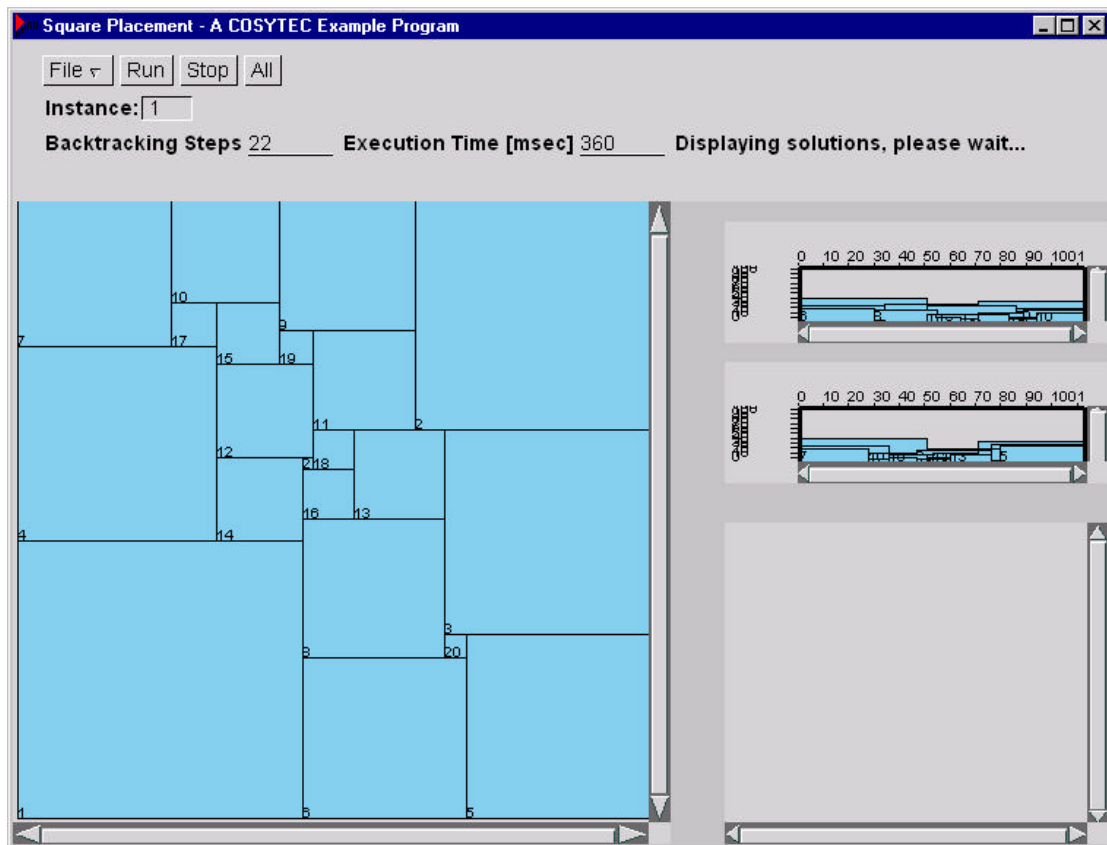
Square Placement - A COSYTEC Example Program

File Run Stop All

Instance: 1

Backtracking Steps 22 Execution Time [msec] 360 Displaying solutions, please wait...

10
7
17
9
15
19
11
2
12
21
18
16
13
4
14
3
8
20
1
6
5

0 10 20 30 40 50 60 70 80 90 100

0 10 20 30 40 50 60 70 80 90 100